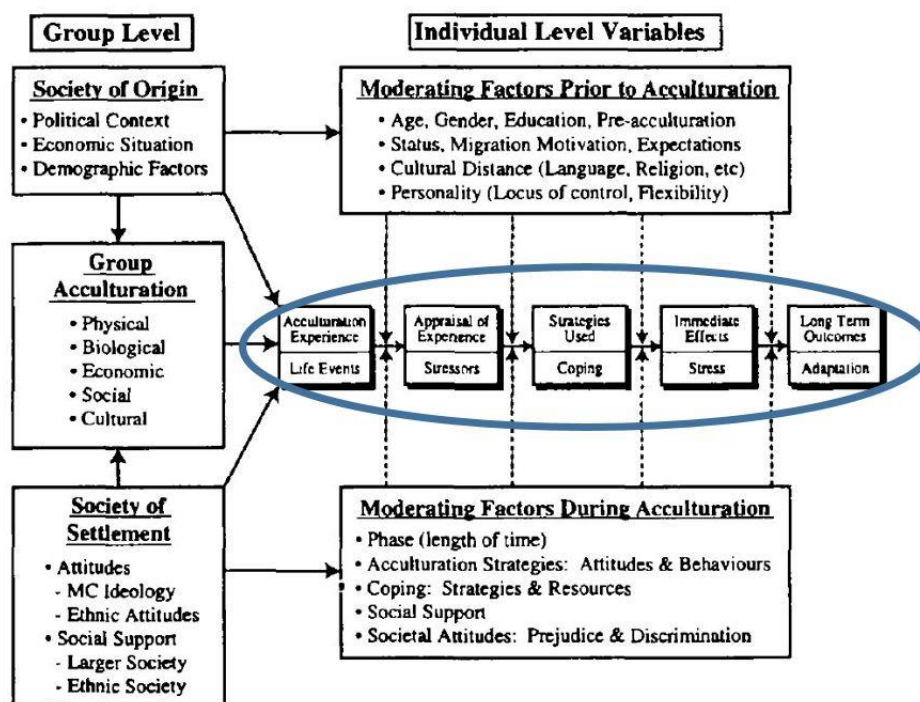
Group Level

Individual Level Variables

Society of Origin
• Political Context
• Economic Situation
• Demographic Factors

Moderating Factors Prior to Acculturation
• Age, Gender, Education, Pre-acculturation
• Status, Migration Motivation, Expectations
• Cultural Distance (Language, Religion, etc)
• Personality (Locus of control, Flexibility)

Group Acculturation
• Physical
• Biological
• Economic
• Social
• Cultural

Acculturation Experience
Life Events

Appraisal of Experience
Stressors

Strategies Used
Coping

Immediate Effects
Stress

Long Term Outcomes
Adaptation

Society of Settlement
• Attitudes
- MC Ideology
- Ethnic Attitudes
• Social Support
- Larger Society
- Ethnic Society

Moderating Factors During Acculturation
• Phase (length of time)
• Acculturation Strategies: Attitudes & Behaviours
• Coping: Strategies & Resources
• Social Support
• Societal Attitudes: Prejudice & Discrimination